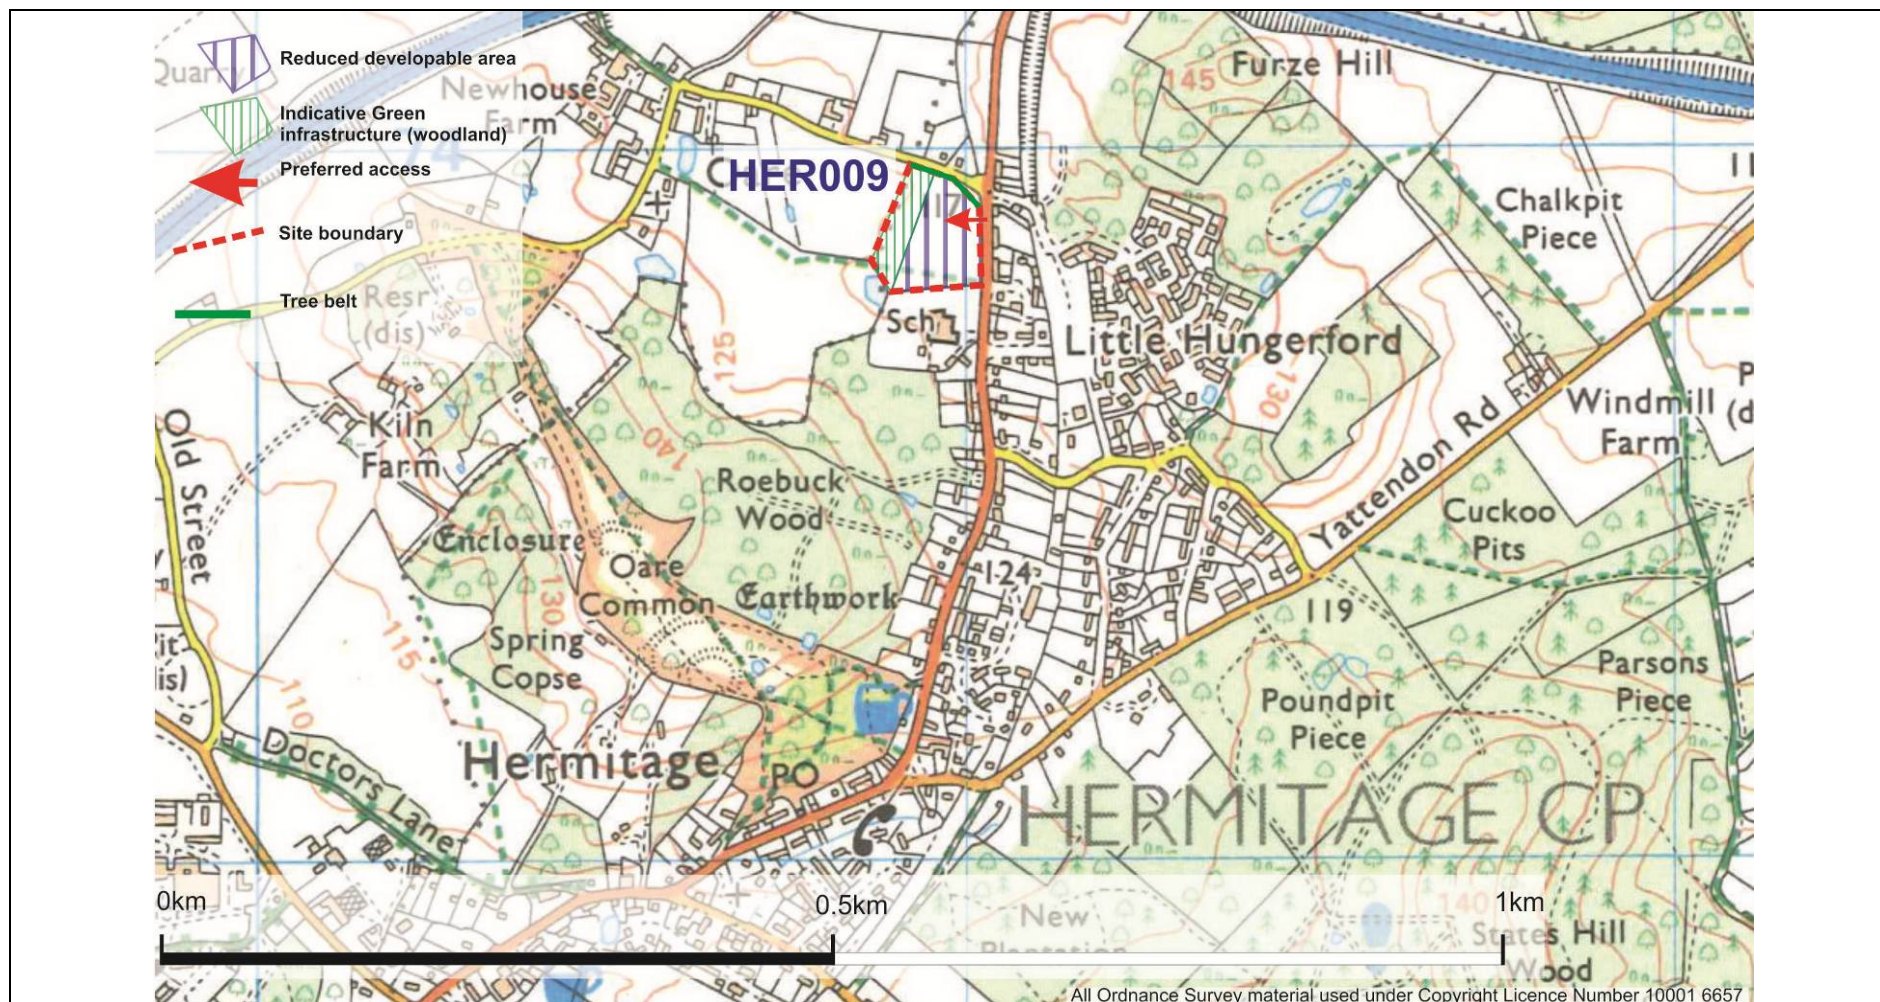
Reduced developable area
Indicative Green infrastructure (woodland)
Preferred access
Site boundary
Tree belt

Quarry
Newhouse Farm
CHER009
Furze Hill
Chalkpit Piece
Resr (dis)
Sch
Little Hungerford
125
130
Windmill Farm
Kiln Farm
Old Street
140
Roebuck Wood
Yattendon Rd
Cuckoo Pits
Enclosure
Oare Common
Earthwork
124
119
130
115
Spring Copse
Parsons Piece
Poundpit Piece
110
Doctors Lane
Hermitage
PO
HERMITAGE CP
New
States Hill Wood
140

0km
0.5km
1km
All Ordnance Survey material used under Copyright Licence Number 10001 6657